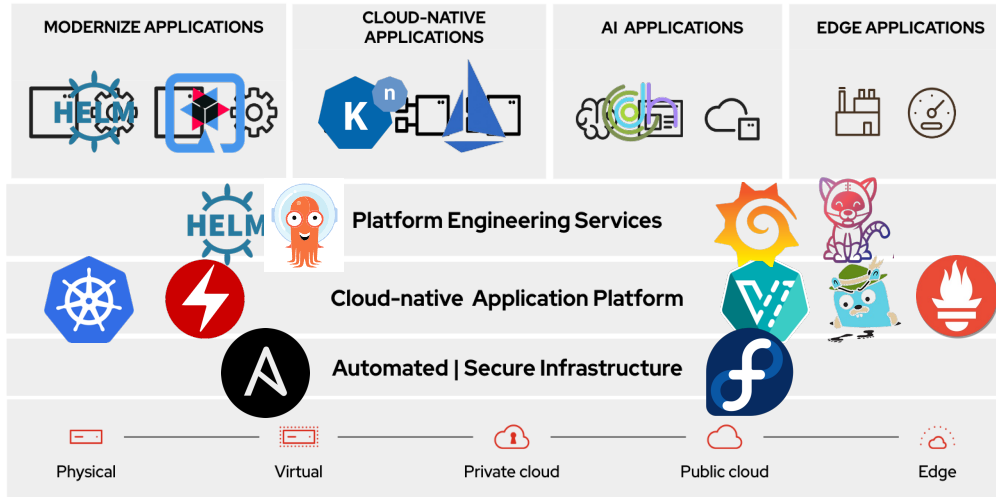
MODERNIZE APPLICATIONS

CLOUD-NATIVE APPLICATIONS

AI APPLICATIONS

EDGE APPLICATIONS

HELM

K n

HELM

Platform Engineering Services

Cloud-native Application Platform

Automated | Secure Infrastructure

Physical

Virtual

Private cloud

Public cloud

Edge